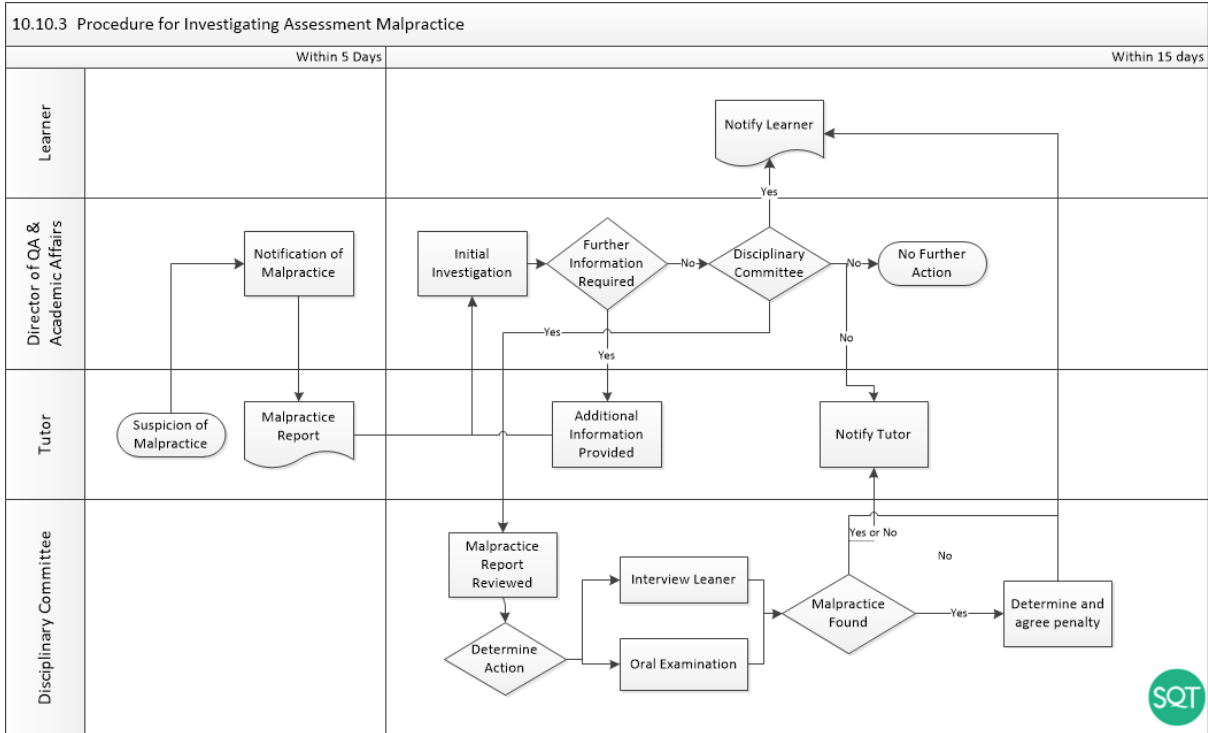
10.10.3 Procedure for Investigating Assessment Malpractice

Within 5 Days

Within 15 days

Learner

Director of QA & Academic Affairs

Tutor

Disciplinary Committee

Notify Learner

Yes

Notification of Malpractice

Initial Investigation

Further Information Required

No

Disciplinary Committee

No

No Further Action

Yes

Yes

No

Suspicion of Malpractice

Malpractice Report

Additional Information Provided

Notify Tutor

Yes or No

No

Malpractice Report Reviewed

Interview Leaner

Malpractice Found

Yes

Determine and agree penalty

Determine Action

Oral Examination

SQT